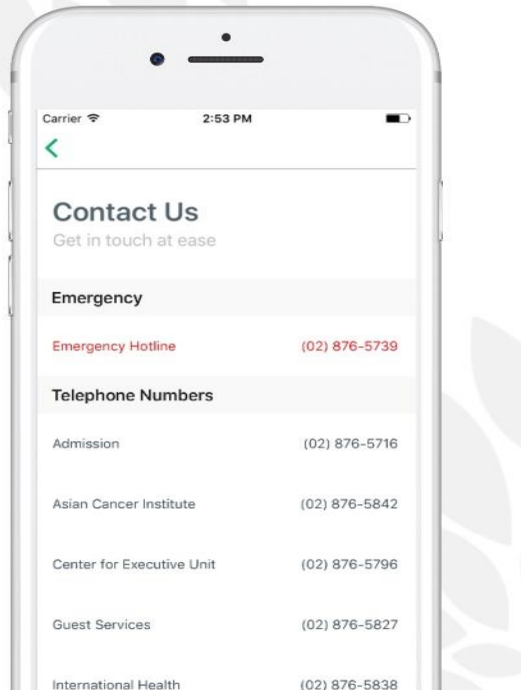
Carrier 2:53 PM

<

Contact Us

Get in touch at ease

Emergency

Emergency Hotline (02) 876-5739

Telephone Numbers

Admission (02) 876-5716

Asian Cancer Institute (02) 876-5842

Center for Executive Unit (02) 876-5796

Guest Services (02) 876-5827

International Health (02) 876-5838